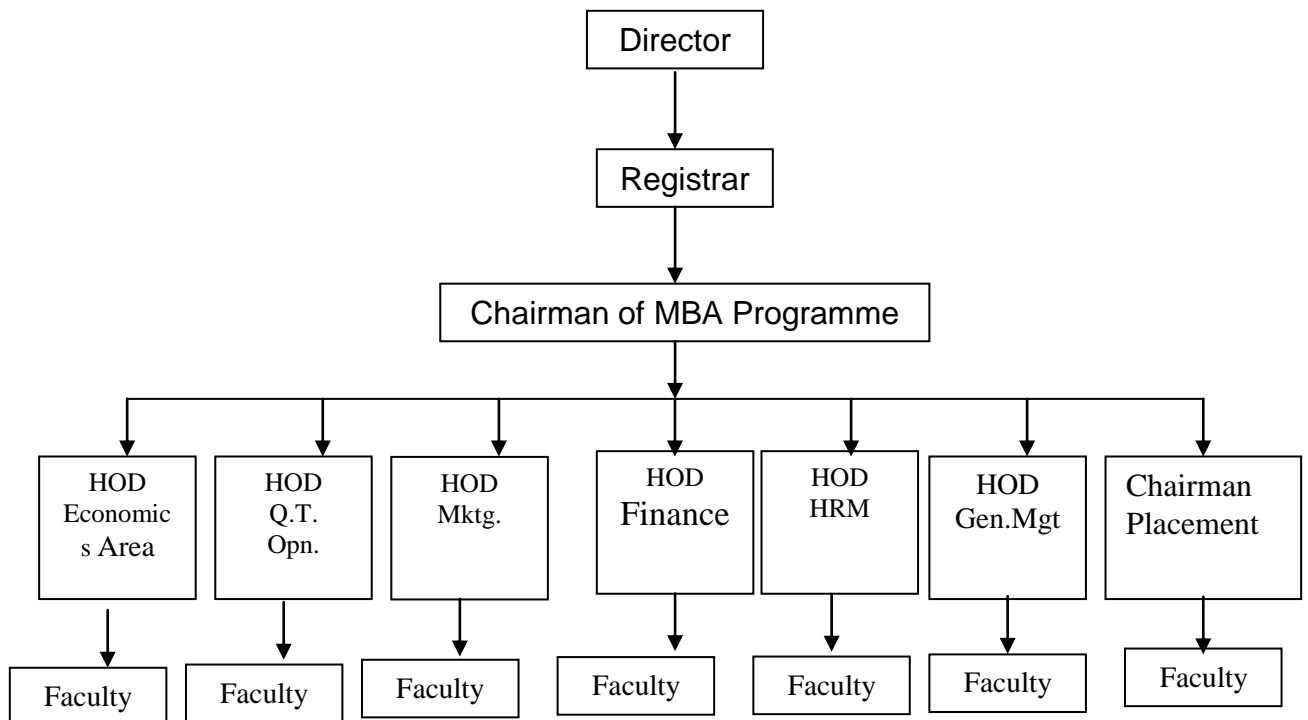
Director

Registrar

Chairman of MBA Programme

HOD Economics Area

HOD Q.T. Opn.

HOD Mktg.

HOD Finance

HOD HRM

HOD Gen.Mgt

Chairman Placement

Faculty

Faculty

Faculty

Faculty

Faculty

Faculty

Faculty